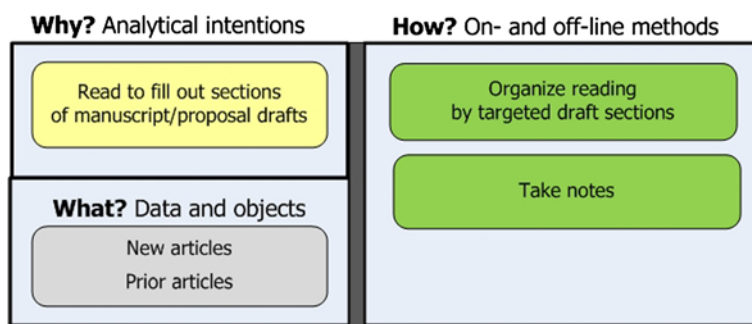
**Why?** Analytical intentions

Read to fill out sections of manuscript/proposal drafts

**What?** Data and objects

New articles

Prior articles

**How?** On- and off-line methods

Organize reading by targeted draft sections

Take notes